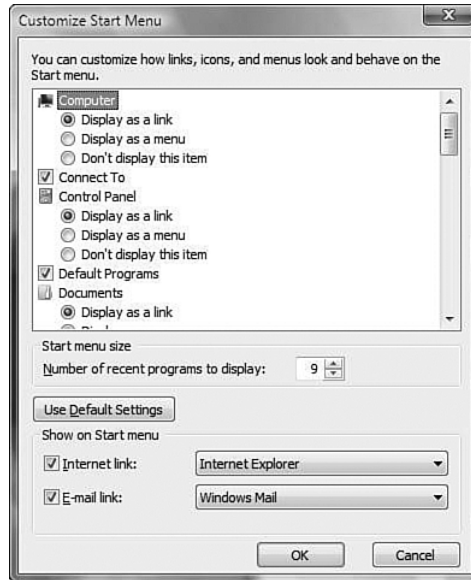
Customize Start Menu

You can customize how links, icons, and menus look and behave on the Start menu.

Computer
Display as a link
Display as a menu
Don't display this item
Connect To
Control Panel
Display as a link
Display as a menu
Don't display this item
Default Programs
Documents
Display as a link
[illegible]

Start menu size
Number of recent programs to display: 9

Use Default Settings

Show on Start menu
Internet link: Internet Explorer
E-mail link: Windows Mail

OK Cancel